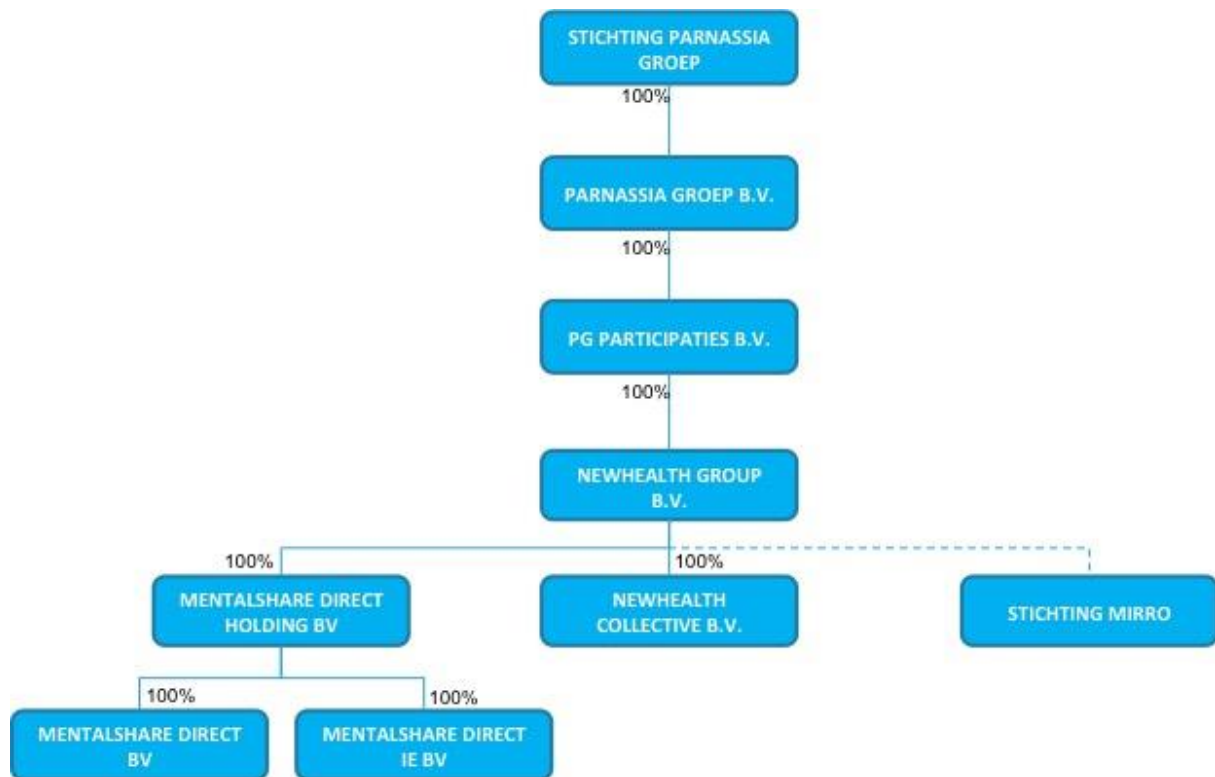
STICHTING PARNASSIA GROEP

100%

PARNASSIA GROEP B.V.

100%

PG PARTICIPATIES B.V.

100%

NEWHEALTH GROUP B.V.

100%

MENTALSHARE DIRECT HOLDING BV

100%

NEWHEALTH COLLECTIVE B.V.

STICHTING MIRRO

100%

MENTALSHARE DIRECT BV

100%

MENTALSHARE DIRECT IE BV